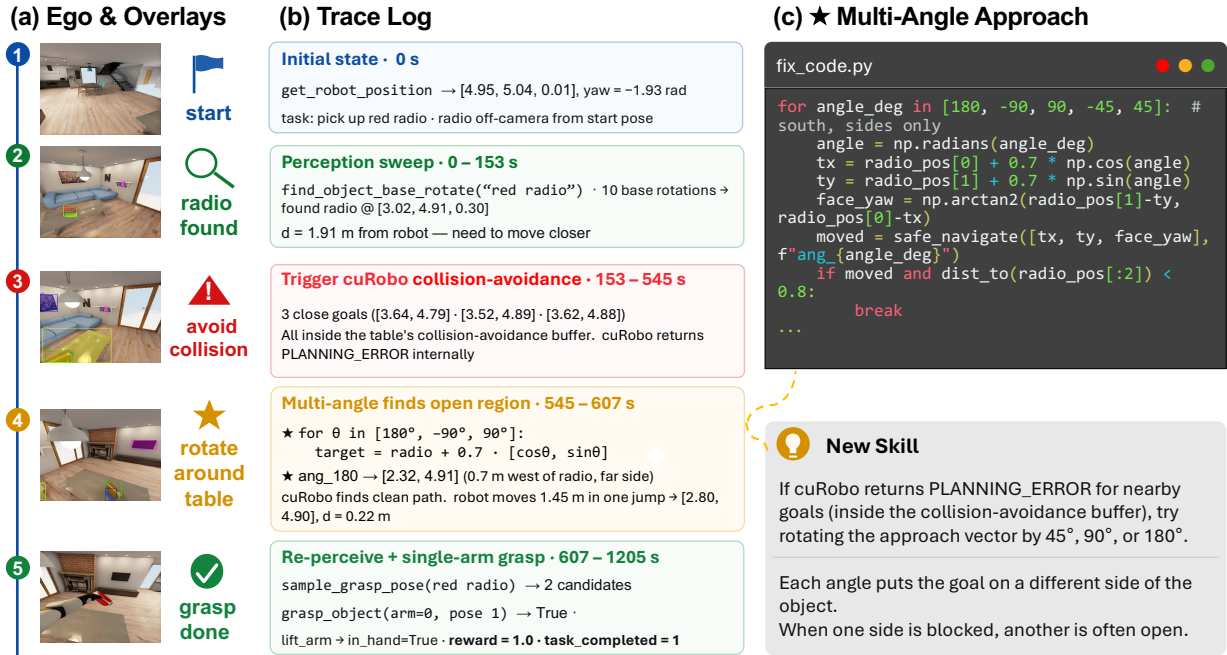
(a) Ego & Overlays

1 start

2 radio found

3 avoid collision

4 rotate around table

5 grasp done

(b) Trace Log

Initial state · 0 s

get_robot_position → [4.95, 5.04, 0.01], yaw = −1.93 rad

task: pick up red radio · radio off-camera from start pose

Perception sweep · 0 – 153 s

find_object_base_rotate(“red radio”) · 10 base rotations → found radio @ [3.02, 4.91, 0.30]

d = 1.91 m from robot — need to move closer

Trigger cuRobo collision-avoidance · 153 – 545 s

3 close goals ([3.64, 4.79] · [3.52, 4.89] · [3.62, 4.88])

All inside the table's collision-avoidance buffer. cuRobo returns PLANNING_ERROR internally

Multi-angle finds open region · 545 – 607 s

★ for θ in [180°, −90°, 90°]:
target = radio + 0.7 · [cosθ, sinθ]

★ ang_180 → [2.32, 4.91] (0.7 m west of radio, far side)

cuRobo finds clean path. robot moves 1.45 m in one jump → [2.80, 4.90], d = 0.22 m

Re-perceive + single-arm grasp · 607 – 1205 s

sample_grasp_pose(red radio) → 2 candidates

grasp_object(arm=0, pose 1) → True ·

lift_arm → in_hand=True · reward = 1.0 · task_completed = 1

(c) ★ Multi-Angle Approach

fix_code.py

for angle_deg in [180, -90, 90, -45, 45]: # south, sides only
    angle = np.radians(angle_deg)
    tx = radio_pos[0] + 0.7 * np.cos(angle)
    ty = radio_pos[1] + 0.7 * np.sin(angle)
    face_yaw = np.arctan2(radio_pos[1]-ty, radio_pos[0]-tx)
    moved = safe_navigate([tx, ty, face_yaw], f"ang_{angle_deg}")
    if moved and dist_to(radio_pos[:2]) < 0.8:
        break
...

New Skill

If cuRobo returns PLANNING_ERROR for nearby goals (inside the collision-avoidance buffer), try rotating the approach vector by 45°, 90°, or 180°.

Each angle puts the goal on a different side of the object.
When one side is blocked, another is often open.